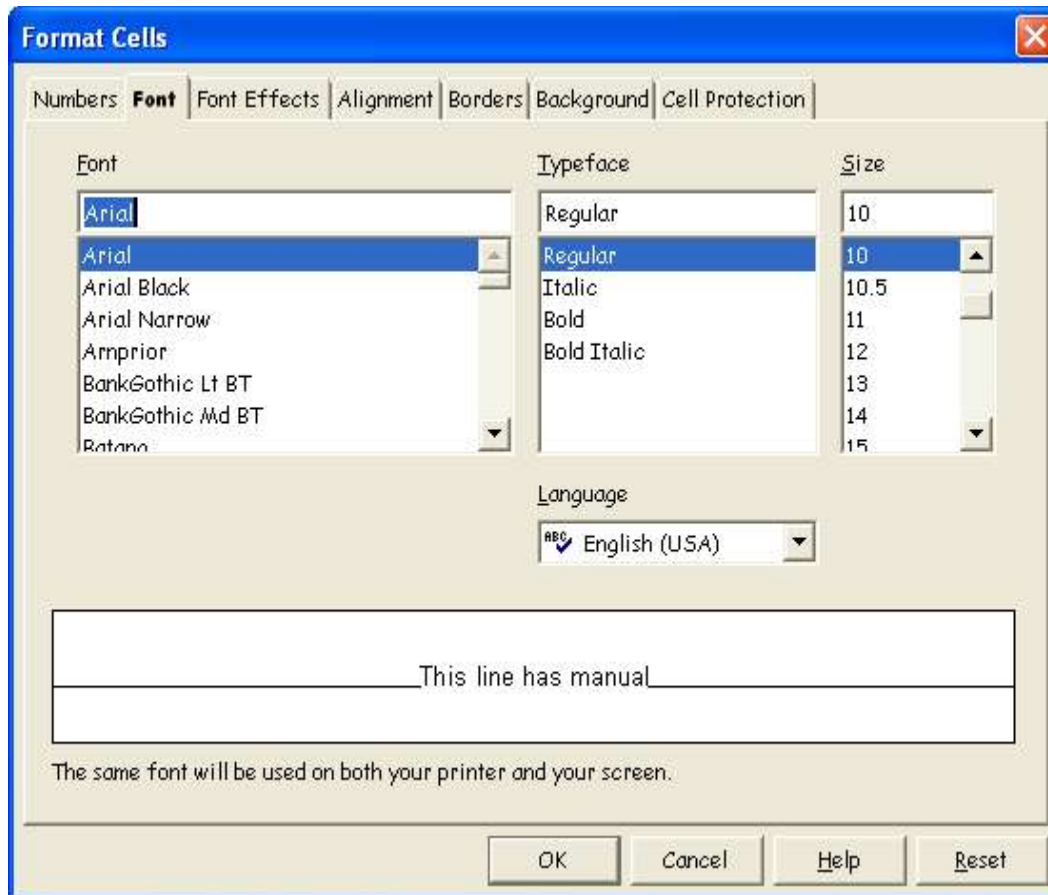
Format Cells

Numbers | Font | Font Effects | Alignment | Borders | Background | Cell Protection

Font

Arial

Arial
Arial Black
Arial Narrow
Arnprior
BankGothic Lt BT
BankGothic Md BT
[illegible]

Typeface

Regular

Regular
Italic
Bold
Bold Italic

Size

10

10
10.5
11
12
13
14
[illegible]

Language

English (USA)

This line has manual

The same font will be used on both your printer and your screen.

OK | Cancel | Help | Reset